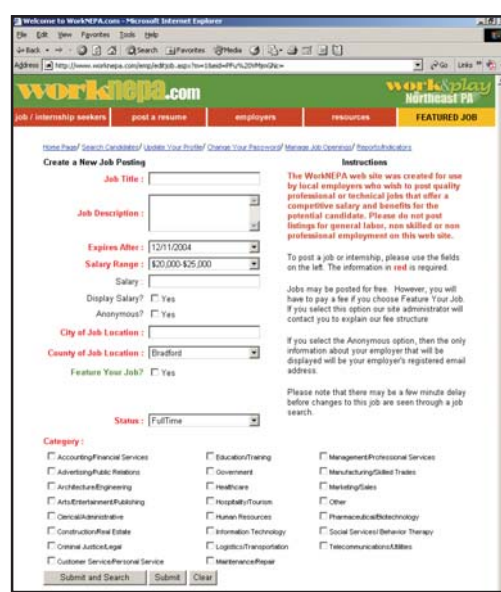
Welcome to WorkNEPA.com - Microsoft Internet Explorer

File Edit View Favorites Tools Help

Back Search Favorites Media

Address http://www.worknepa.com/emp/editjob.aspx?m=1&eid=PFu%20VMlpnQ%3d

Go Links

worknepa.com

work&play Northeast PA

job / internship seekers | post a resume | employers | resources | FEATURED JOB

Home Page/ Search Candidates/ Update Your Profile/ Change Your Password/ Manage Job Openings/ Reports/Indicators

Create a New Job Posting

Job Title :

Job Description :

Expires After : 12/11/2004

Salary Range : $20,000-$25,000

Salary :

Display Salary? Yes

Anonymous? Yes

City of Job Location :

County of Job Location : Bradford

Feature Your Job? Yes

Status : FullTime

Instructions

The WorkNEPA web site was created for use by local employers who wish to post quality professional or technical jobs that offer a competitive salary and benefits for the potential candidate. Please do not post listings for general labor, non skilled or non professional employment on this web site.

To post a job or internship, please use the fields on the left. The information in red is required.

Jobs may be posted for free. However, you will have to pay a fee if you choose Feature Your Job. If you select this option our site administrator will contact you to explain our fee structure

If you select the Anonymous option, then the only information about your employer that will be displayed will be your employer's registered email address.

Please note that there may be a few minute delay before changes to this job are seen through a job search.

Category :

Accounting/Financial Services
Advertising/Public Relations
Architecture/Engineering
Arts/Entertainment/Publishing
Clerical/Administrative
Construction/Real Estate
Criminal Justice/Legal
Customer Service/Personal Service

Education/Training
Government
Healthcare
Hospitality/Tourism
Human Resources
Information Technology
Logistics/Transportation
Maintenance/Repair

Management/Professional Services
Manufacturing/Skilled Trades
Marketing/Sales
Other
Pharmaceutical/Biotechnology
Social Services/Behavior Therapy
Telecommunications/Utilities

Submit and Search | Submit | Clear